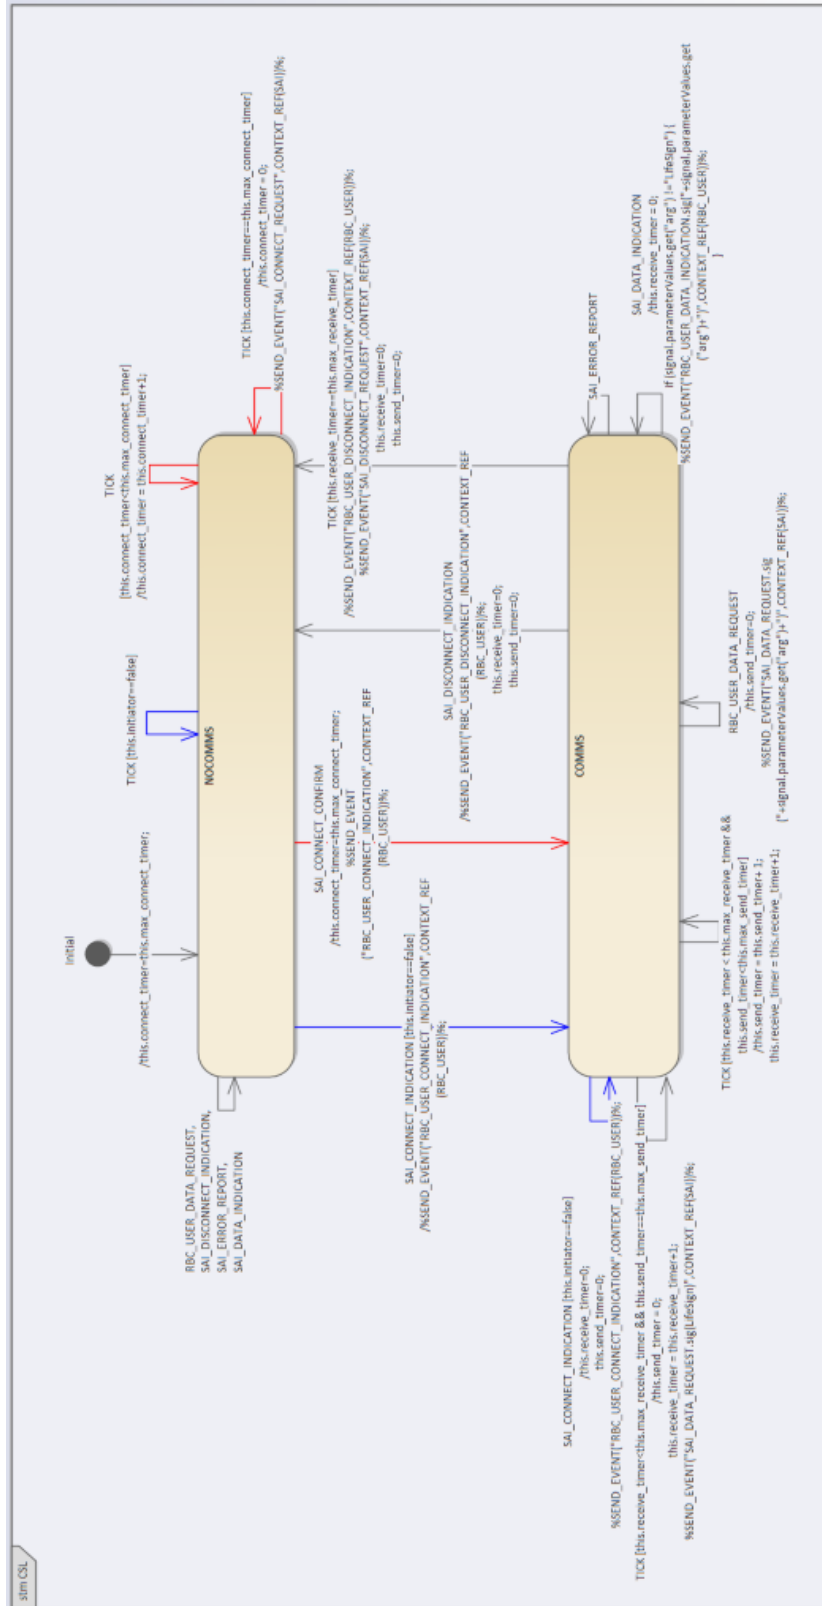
stm CSL

Initial

/this.connect_timer=this.max_connect_timer;

RBC_USER_DATA_REQUEST,
SAI_DISCONNECT_INDICATION,
SAI_ERROR_REPORT,
SAI_DATA_INDICATION

TICK [this.initiator==false]

NOCOMMS

TICK
[this.connect_timer<this.max_connect_timer]
/this.connect_timer = this.connect_timer+1;

TICK [this.connect_timer==this.max_connect_timer]
/this.connect_timer = 0;
%SEND_EVENT("SAI_CONNECT_REQUEST",CONTEXT_REF(SAI))%;

TICK [this.receive_timer==this.max_receive_timer]
/%SEND_EVENT("RBC_USER_DISCONNECT_INDICATION",CONTEXT_REF(RBC_USER))%;
%SEND_EVENT("SAI_DISCONNECT_REQUEST",CONTEXT_REF(SAI))%;
this.receive_timer=0;
this.send_timer=0;

SAI_DISCONNECT_INDICATION
/%SEND_EVENT("RBC_USER_DISCONNECT_INDICATION",CONTEXT_REF
(RBC_USER))%;
this.receive_timer=0;
this.send_timer=0;

SAI_CONNECT_CONFIRM
/this.connect_timer=this.max_connect_timer;
%SEND_EVENT
("RBC_USER_CONNECT_INDICATION",CONTEXT_REF
(RBC_USER))%;

SAI_CONNECT_INDICATION [this.initiator==false]
/%SEND_EVENT("RBC_USER_CONNECT_INDICATION",CONTEXT_REF
(RBC_USER))%;

SAI_CONNECT_INDICATION [this.initiator==false]
/this.receive_timer=0;
this.send_timer=0;
%SEND_EVENT("RBC_USER_CONNECT_INDICATION",CONTEXT_REF(RBC_USER))%;

TICK [this.receive_timer<this.max_receive_timer && this.send_timer==this.max_send_timer]
/this.send_timer = 0;
this.receive_timer = this.receive_timer+1;
%SEND_EVENT("SAI_DATA_REQUEST.sig(LifeSign)",CONTEXT_REF(SAI))%;

COMMS

SAI_ERROR_REPORT

SAI_DATA_INDICATION
/this.receive_timer = 0;
if (signal.parameterValues.get("arg") !="LifeSign") {
%SEND_EVENT("RBC_USER_DATA_INDICATION.sig("+signal.parameterValues.get
("arg")+")",CONTEXT_REF(RBC_USER))%;
}

RBC_USER_DATA_REQUEST
/this.send_timer=0;
%SEND_EVENT("SAI_DATA_REQUEST.sig
("+signal.parameterValues.get("arg")+")",CONTEXT_REF(SAI))%;

TICK [this.receive_timer < this.max_receive_timer &&
this.send_timer<this.max_send_timer]
/this.send_timer = this.send_timer+1;
this.receive_timer = this.receive_timer+1;